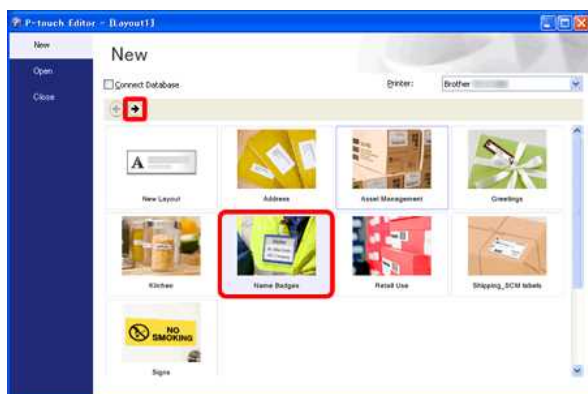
P-touch Editor - [Layout1]

New
Open
Close

New

Connect Database
Printer: Brother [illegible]

A
New Layout
Address
Asset Management
Greetings
Kitchen
Name Badges
Retail Use
Shipping_SCM labels
NO SMOKING
Signs